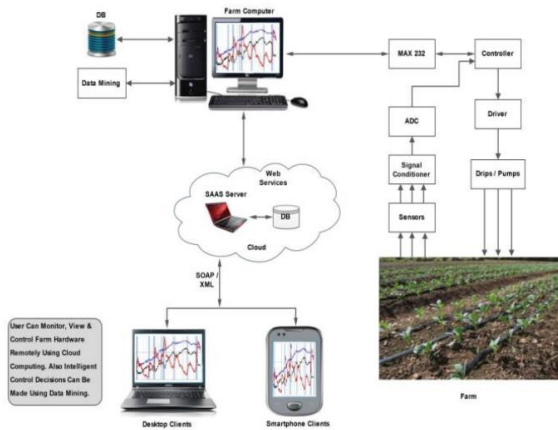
DB

Farm Computer

Data Mining

MAX 232

Controller

ADC

Driver

Signal Conditioner

Drips / Pumps

Sensors

Web Services

SAAS Server

DB

Cloud

SOAP / XML

User Can Monitor, View & Control Farm Hardware Remotely Using Cloud Computing. Also Intelligent Control Decisions Can Be Made Using Data Mining.

Desktop Clients

Smartphone Clients

Farm